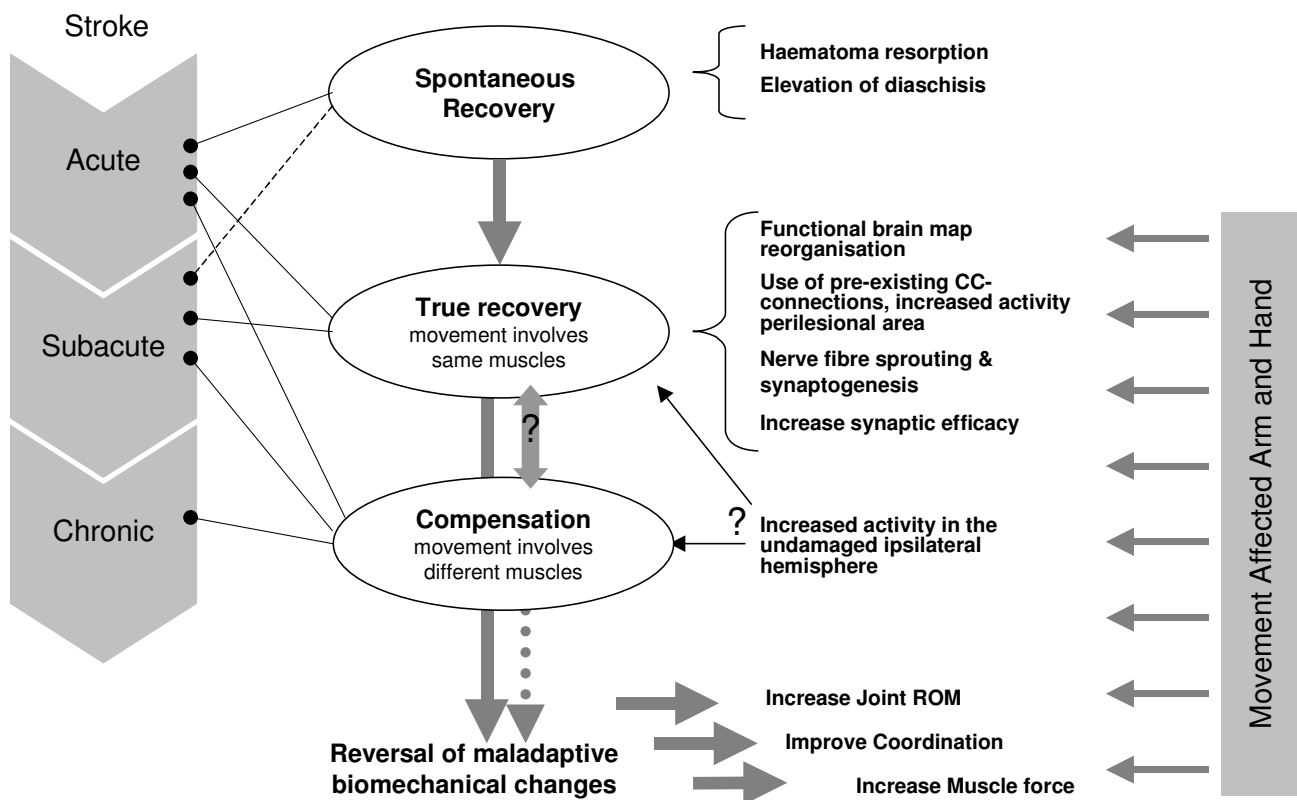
Stroke

Acute

Subacute

Chronic

Spontaneous Recovery

Haematoma resorption

Elevation of diaschisis

True recovery
movement involves same muscles

Functional brain map reorganisation

Use of pre-existing CC-connections, increased activity perilesional area

Nerve fibre sprouting & synaptogenesis

Increase synaptic efficacy

?

Compensation
movement involves different muscles

?

Increased activity in the undamaged ipsilateral hemisphere

Movement Affected Arm and Hand

Reversal of maladaptive biomechanical changes

Increase Joint ROM

Improve Coordination

Increase Muscle force